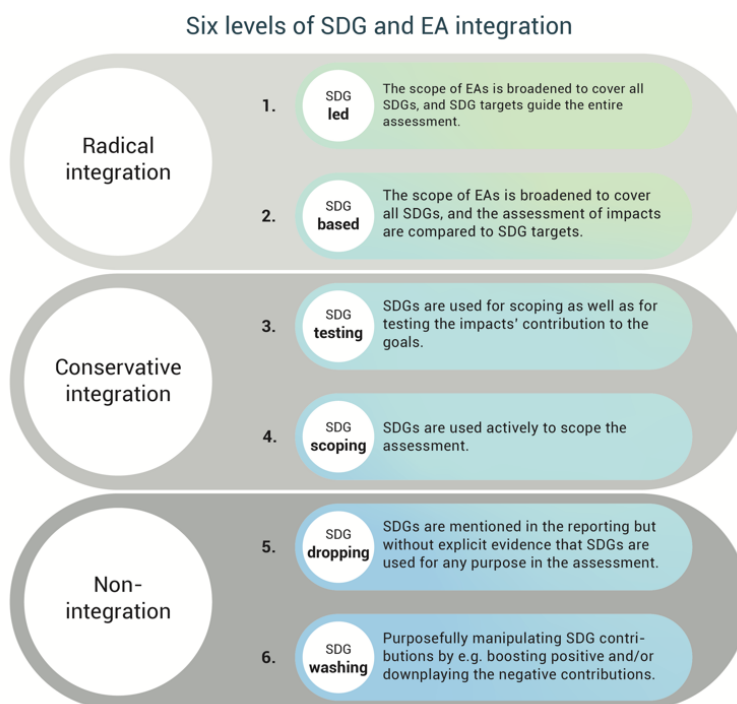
Six levels of SDG and EA integration

Radical integration

1. SDG led
The scope of EAs is broadened to cover all SDGs, and SDG targets guide the entire assessment.

2. SDG based
The scope of EAs is broadened to cover all SDGs, and the assessment of impacts are compared to SDG targets.

Conservative integration

3. SDG testing
SDGs are used for scoping as well as for testing the impacts' contribution to the goals.

4. SDG scoping
SDGs are used actively to scope the assessment.

Non-integration

5. SDG dropping
SDGs are mentioned in the reporting but without explicit evidence that SDGs are used for any purpose in the assessment.

6. SDG washing
Purposefully manipulating SDG contributions by e.g. boosting positive and/or downplaying the negative contributions.